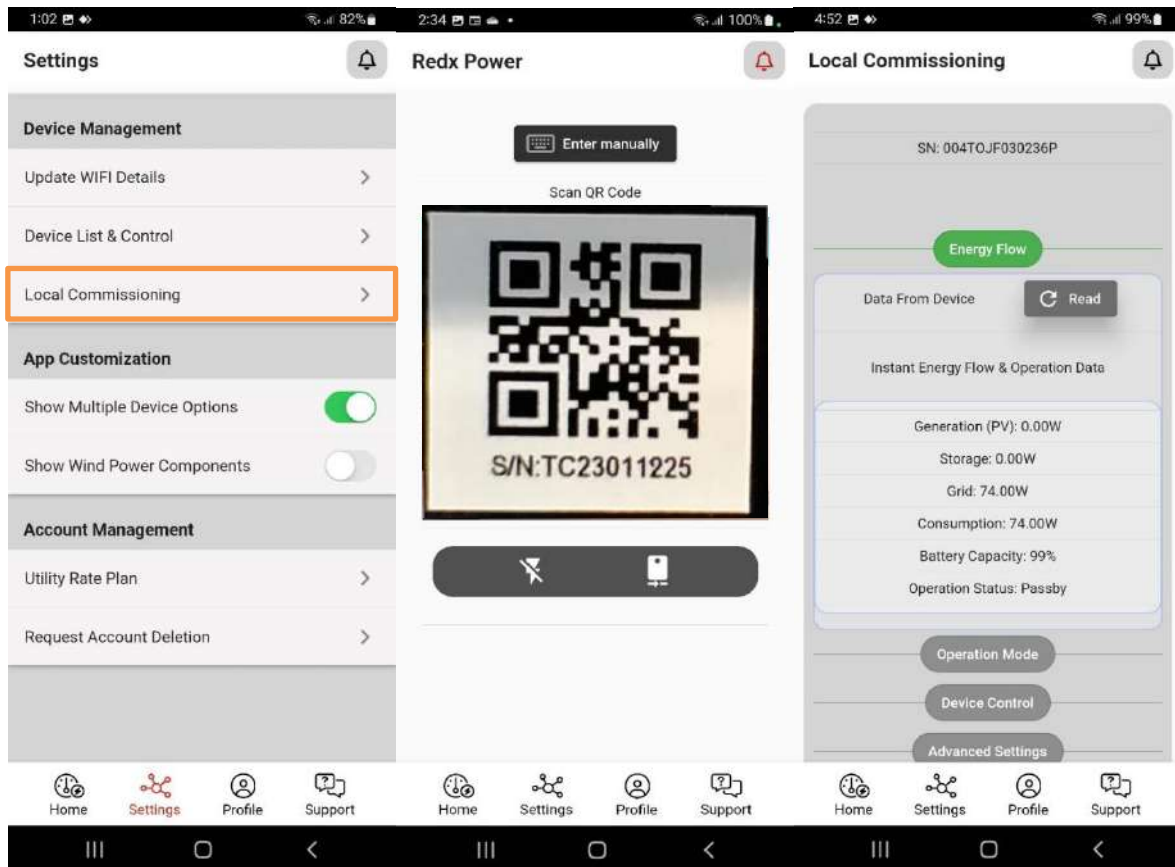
1:02 82%

Settings

Device Management

Update WIFI Details

Device List & Control

Local Commissioning

App Customization

Show Multiple Device Options

Show Wind Power Components

Account Management

Utility Rate Plan

Request Account Deletion

Home Settings Profile Support

2:34 100%

Redx Power

Enter manually

Scan QR Code

S/N:TC23011225

Home Settings Profile Support

4:52 99%

Local Commissioning

SN: 004TOJF030236P

Energy Flow

Data From Device

Read

Instant Energy Flow & Operation Data

Generation (PV): 0.00W

Storage: 0.00W

Grid: 74.00W

Consumption: 74.00W

Battery Capacity: 99%

Operation Status: Passby

Operation Mode

Device Control

Advanced Settings

Home Settings Profile Support